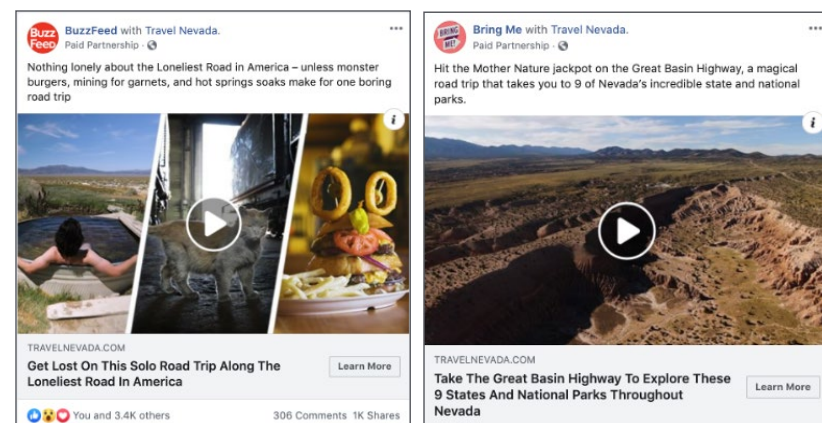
BuzzFeed with Travel Nevada.
Paid Partnership ·
•••

Nothing lonely about the Loneliest Road in America – unless monster burgers, mining for garnets, and hot springs soaks make for one boring road trip

i

TRAVELNEVADA.COM
Get Lost On This Solo Road Trip Along The Loneliest Road In America
Learn More

You and 3.4K others
306 Comments 1K Shares

Bring Me with Travel Nevada.
Paid Partnership ·
•••

Hit the Mother Nature jackpot on the Great Basin Highway, a magical road trip that takes you to 9 of Nevada's incredible state and national parks.

i

TRAVELNEVADA.COM
Take The Great Basin Highway To Explore These 9 States And National Parks Throughout Nevada
Learn More